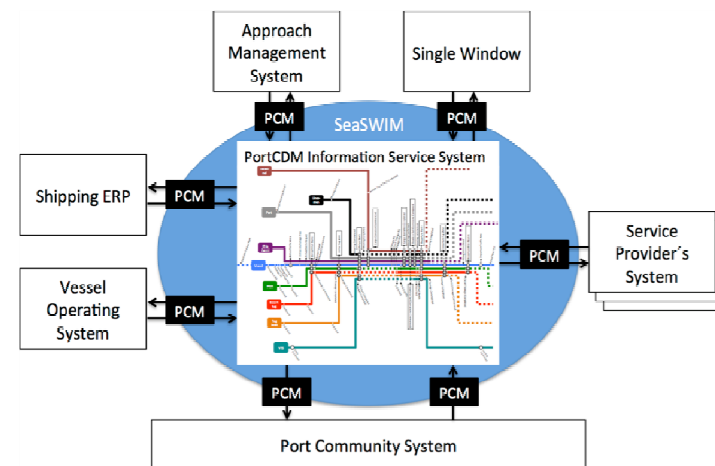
Approach Management System

Single Window

PCM

PCM

SeaSWIM

PortCDM Information Service System

Shipping ERP

PCM

Service Provider's System

PCM

Vessel Operating System

PCM

PCM

PCM

Port Community System